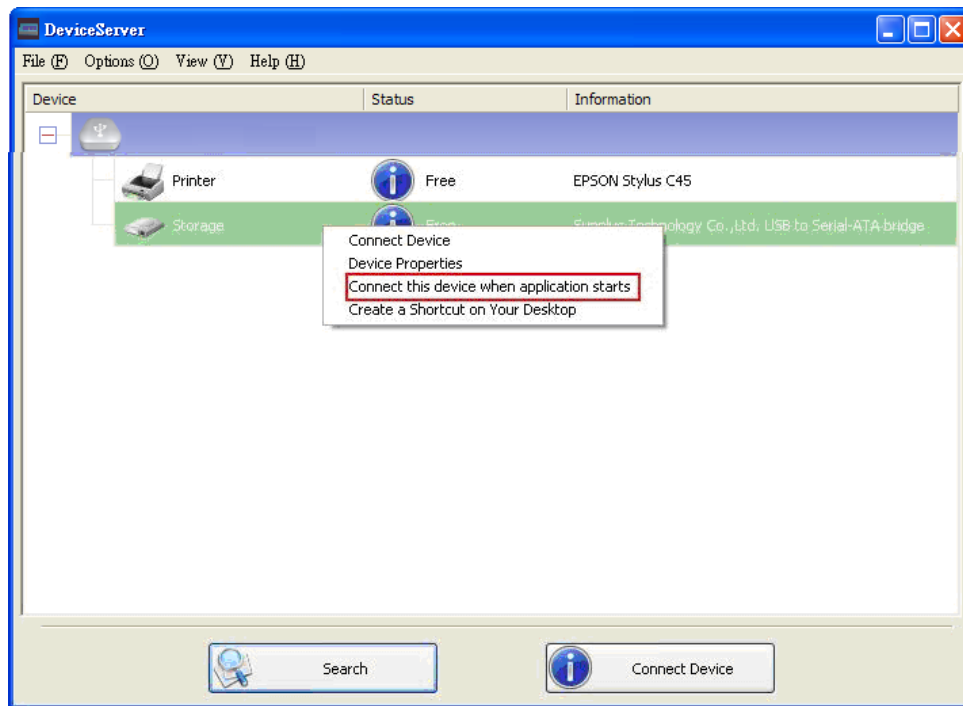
DeviceServer

File (F) Options (O) View (V) Help (H)

| Device | Status | Information |
|---|---|---|
| Printer | Free | EPSON Stylus C45 |
| Storage | Free | Sunplus Technology Co.,Ltd. USB to Serial-ATA bridge |

Connect Device
Device Properties
Connect this device when application starts
Create a Shortcut on Your Desktop

Search
Connect Device